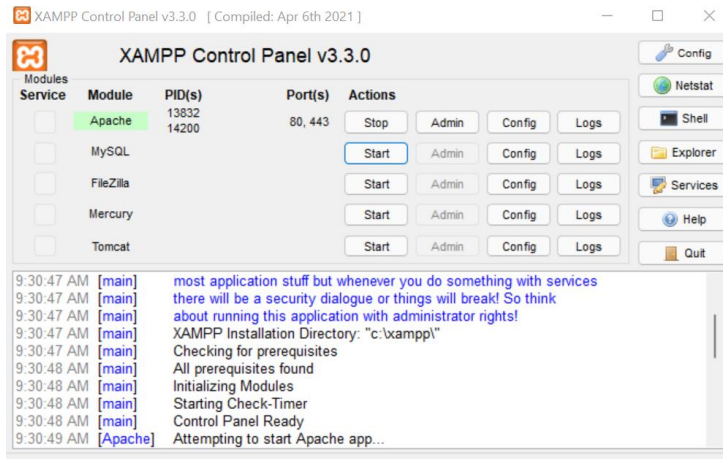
XAMPP Control Panel v3.3.0 [ Compiled: Apr 6th 2021 ]

XAMPP Control Panel v3.3.0

Config
Netstat
Shell
Explorer
Services
Help
Quit

Modules

| Service | Module | PID(s) | Port(s) | Actions | | | |
|---|---|---|---|---|---|---|---|
| | Apache | 13832 14200 | 80, 443 | Stop | Admin | Config | Logs |
| | MySQL | | | Start | Admin | Config | Logs |
| | FileZilla | | | Start | Admin | Config | Logs |
| | Mercury | | | Start | Admin | Config | Logs |
| | Tomcat | | | Start | Admin | Config | Logs |

9:30:47 AM [main] most application stuff but whenever you do something with services
9:30:47 AM [main] there will be a security dialogue or things will break! So think
9:30:47 AM [main] about running this application with administrator rights!
9:30:47 AM [main] XAMPP Installation Directory: "c:\xampp\"
9:30:47 AM [main] Checking for prerequisites
9:30:48 AM [main] All prerequisites found
9:30:48 AM [main] Initializing Modules
9:30:48 AM [main] Starting Check-Timer
9:30:48 AM [main] Control Panel Ready
9:30:49 AM [Apache] Attempting to start Apache app...